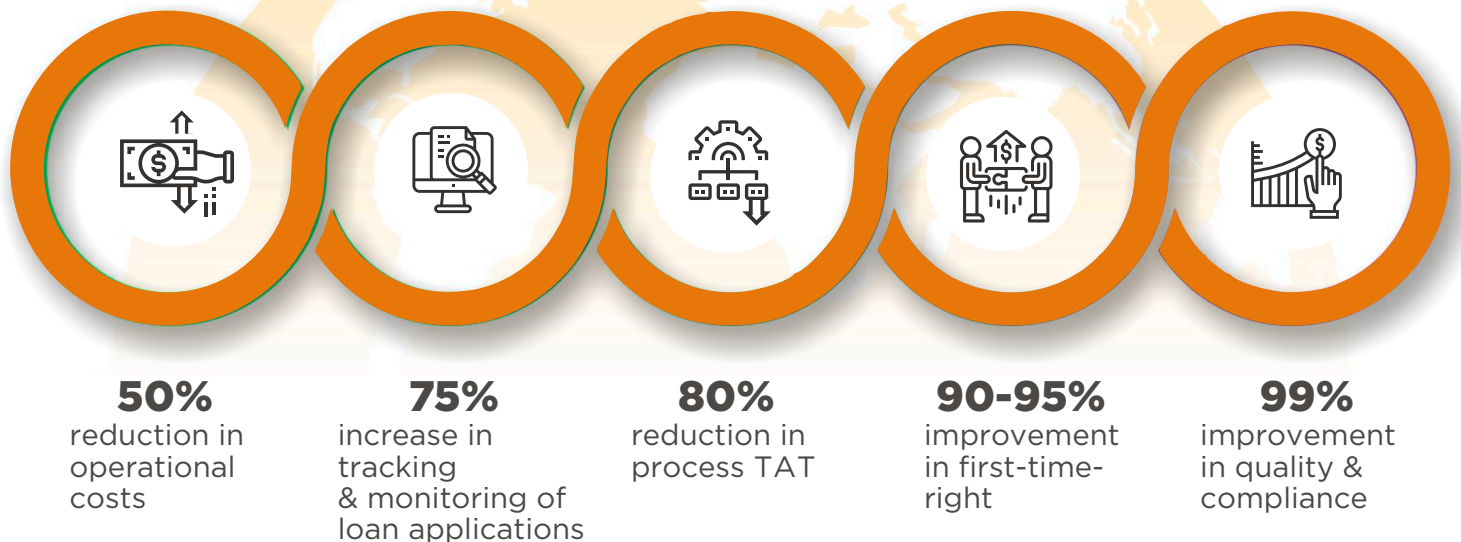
50%
reduction in operational costs

75%
increase in tracking & monitoring of loan applications

80%
reduction in process TAT

90-95%
improvement in first-time-right

99%
improvement in quality & compliance